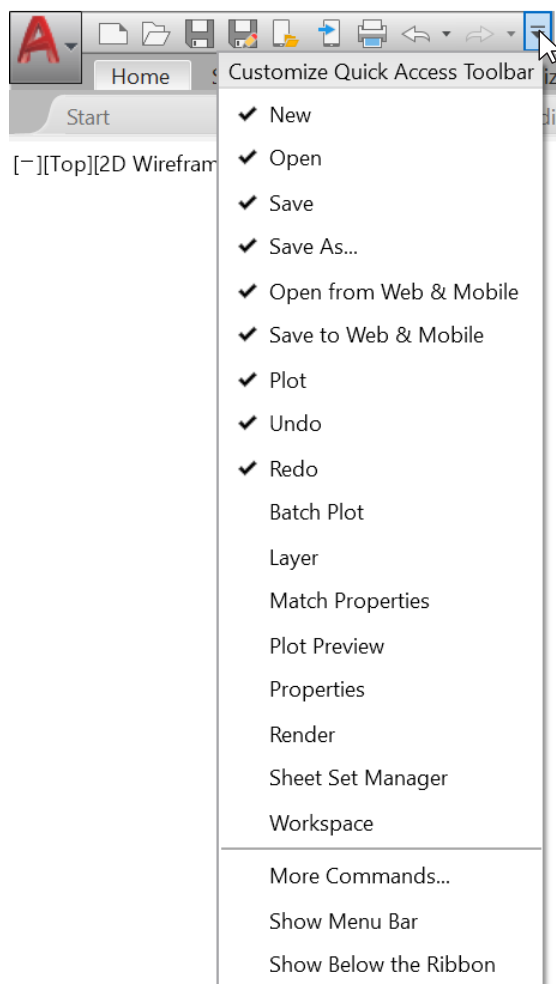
Home

Start

[−][Top][2D Wirefram

Customize Quick Access Toolbar

✔ New
✔ Open
✔ Save
✔ Save As...
✔ Open from Web & Mobile
✔ Save to Web & Mobile
✔ Plot
✔ Undo
✔ Redo
Batch Plot
Layer
Match Properties
Plot Preview
Properties
Render
Sheet Set Manager
Workspace

More Commands...
Show Menu Bar
Show Below the Ribbon